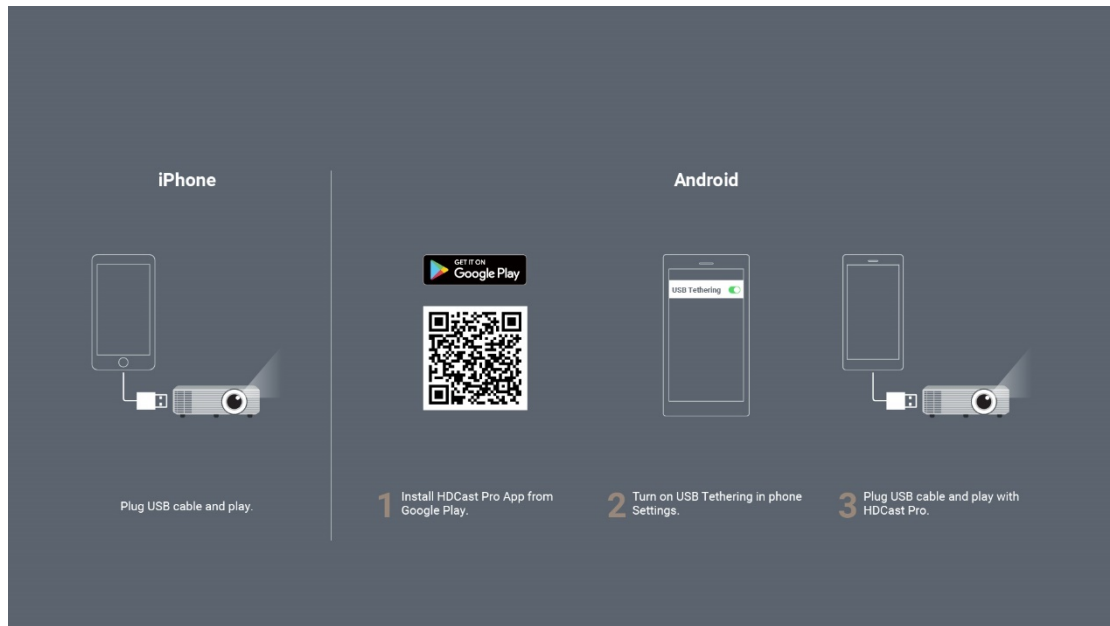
iPhone

Plug USB cable and play.

Android

GET IT ON
Google Play

USB Tethering

1 Install HDCast Pro App from Google Play.

2 Turn on USB Tethering in phone Settings.

3 Plug USB cable and play with HDCast Pro.